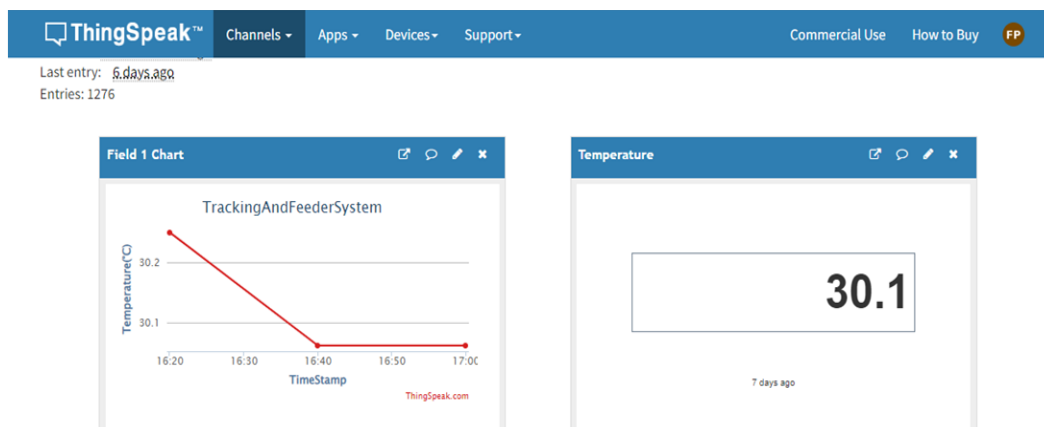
ThingSpeak™ Channels ▾ Apps ▾ Devices ▾ Support ▾ Commercial Use How to Buy FP

Last entry: 6 days ago
Entries: 1276

Field 1 Chart

TrackingAndFeederSystem

Temperature(°C)

30.2

30.1

16:20 16:30 16:40 16:50 17:00

TimeStamp

ThingSpeak.com

Temperature

30.1

7 days ago